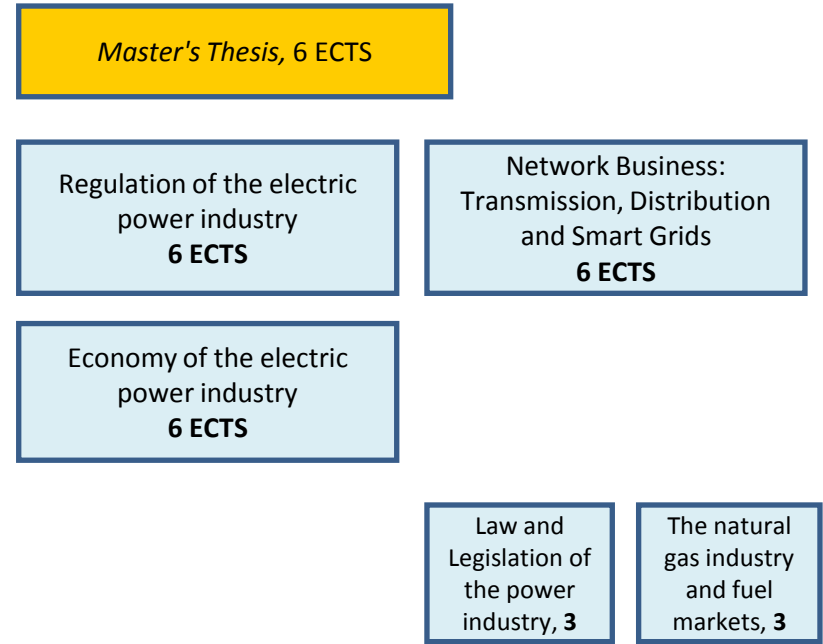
*Master's Thesis,* 6 ECTS

Regulation of the electric power industry
**6 ECTS**

Network Business: Transmission, Distribution and Smart Grids
**6 ECTS**

Economy of the electric power industry
**6 ECTS**

Law and Legislation of the power industry, **3**

The natural gas industry and fuel markets, **3**